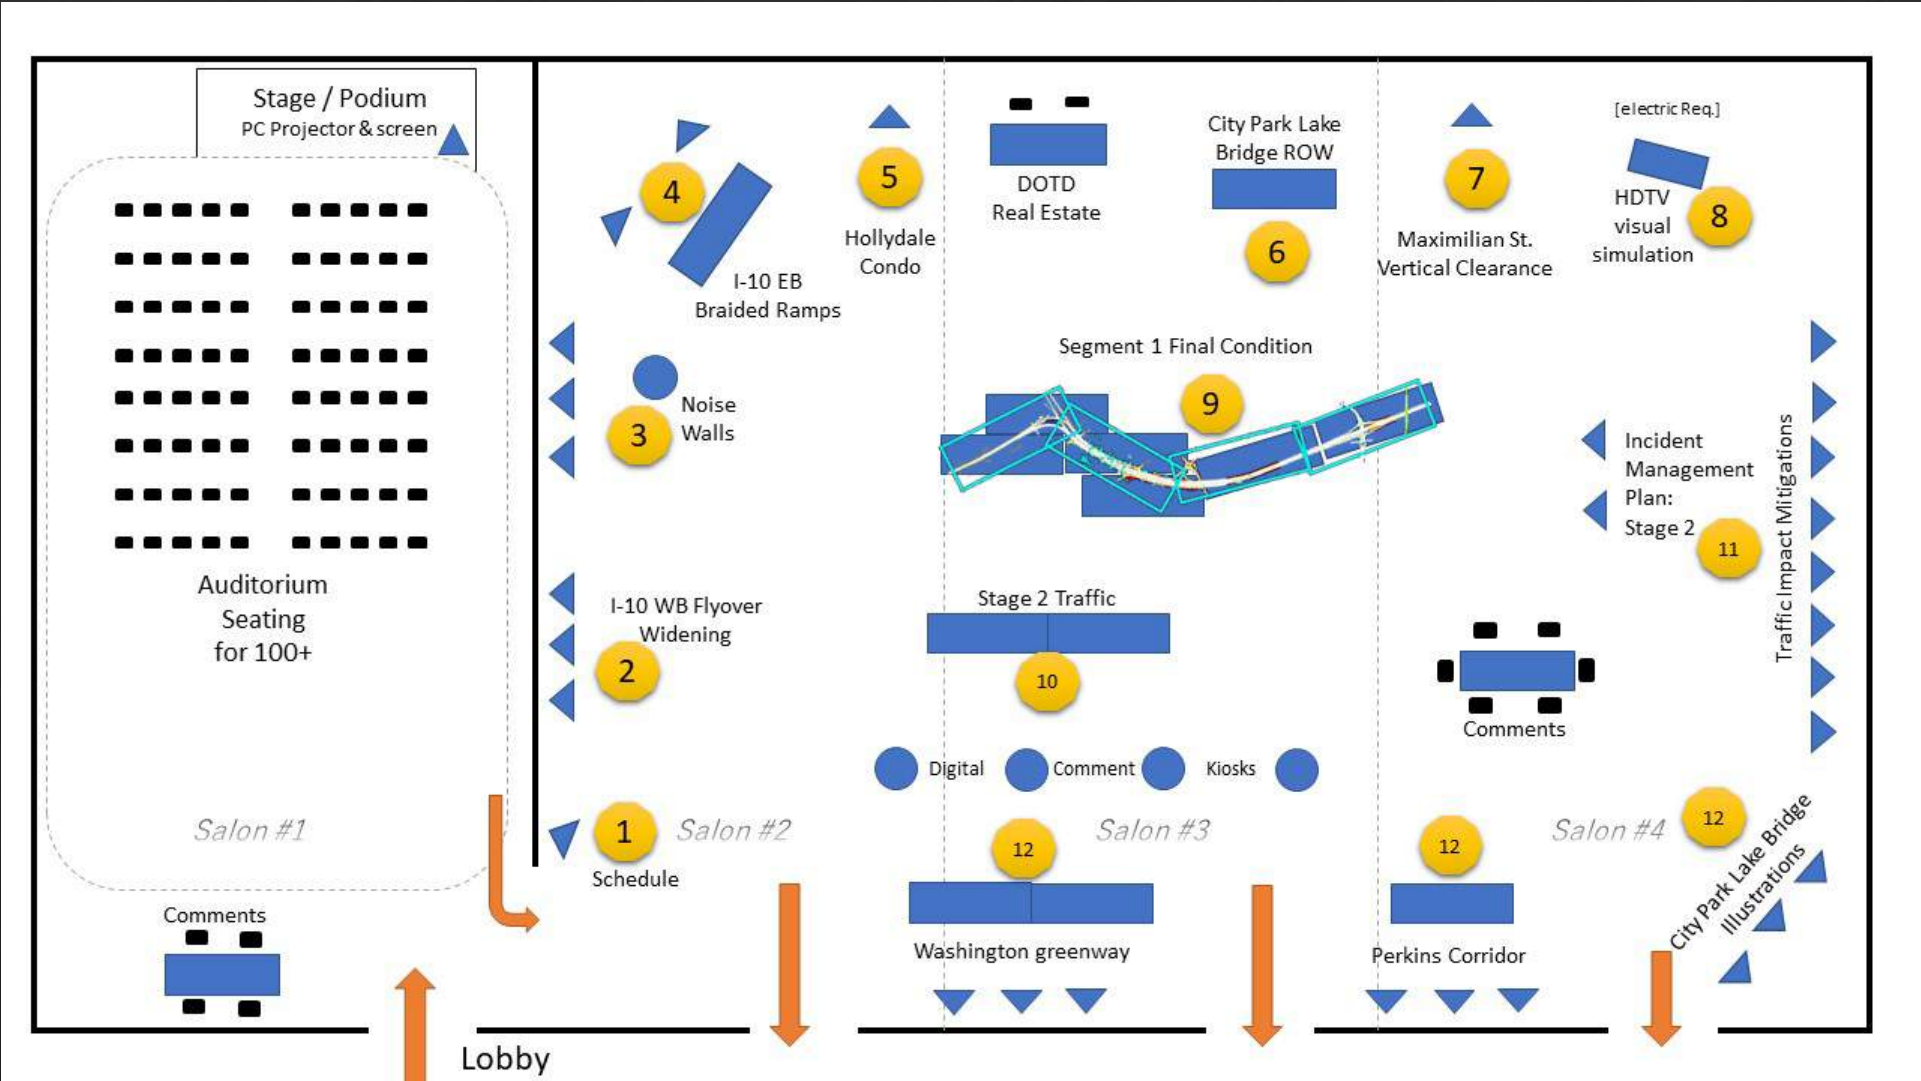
Stage / Podium
PC Projector & screen

Auditorium Seating for 100+

Salon #1

Comments

4
I-10 EB Braided Ramps

5
Hollydale Condo

DOTD Real Estate

City Park Lake Bridge ROW

6

7
Maximilian St. Vertical Clearance

[electric Req.]
HDTV visual simulation
8

3
Noise Walls

Segment 1 Final Condition
9

Incident Management Plan: Stage 2
11

Traffic Impact Mitigations

I-10 WB Flyover Widening
2

Stage 2 Traffic
10

Comments

Digital Comment Kiosks

1
Schedule

Salon #2

12
Salon #3

12
Salon #4

12

City Park Lake Bridge Illustrations

Washington greenway

Perkins Corridor

Lobby